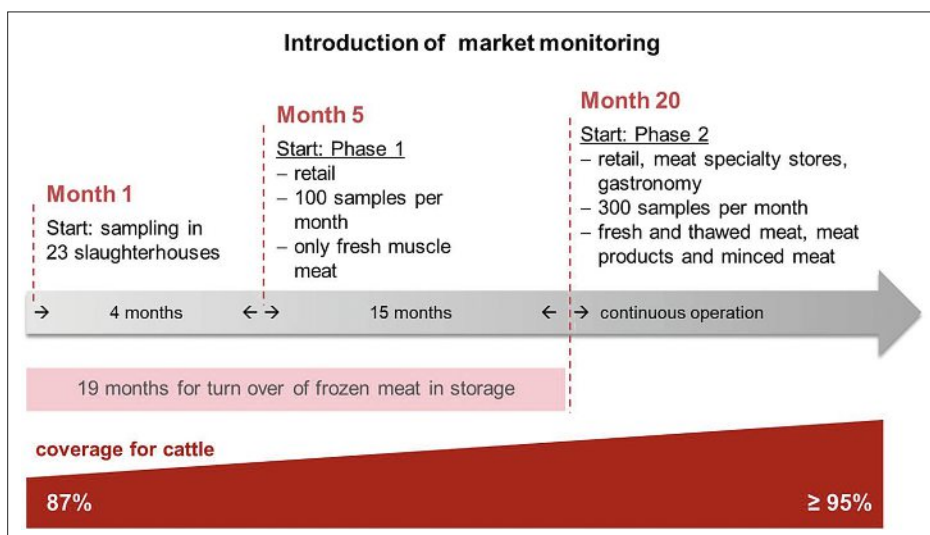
Introduction of market monitoring

Month 1
Start: sampling in 23 slaughterhouses

Month 5
Start: Phase 1
– retail
– 100 samples per month
– only fresh muscle meat

Month 20
Start: Phase 2
– retail, meat specialty stores, gastronomy
– 300 samples per month
– fresh and thawed meat, meat products and minced meat

→ 4 months ← → 15 months ← → continuous operation

19 months for turn over of frozen meat in storage

coverage for cattle

87%

≥ 95%